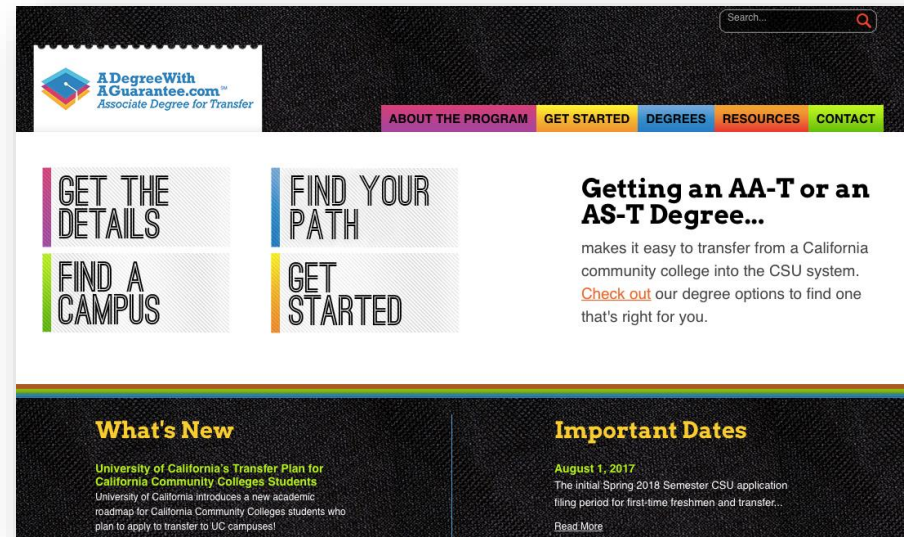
Search...

A Degree With AGuarantee.com™
Associate Degree for Transfer

ABOUT THE PROGRAM | GET STARTED | DEGREES | RESOURCES | CONTACT

GET THE DETAILS

FIND YOUR PATH

FIND A CAMPUS

GET STARTED

Getting an AA-T or an AS-T Degree...

makes it easy to transfer from a California community college into the CSU system. Check out our degree options to find one that's right for you.

What's New

University of California's Transfer Plan for California Community Colleges Students
University of California introduces a new academic roadmap for California Community Colleges students who plan to apply to transfer to UC campuses!

Important Dates

August 1, 2017
The initial Spring 2018 Semester CSU application filing period for first-time freshmen and transfer...

Read More